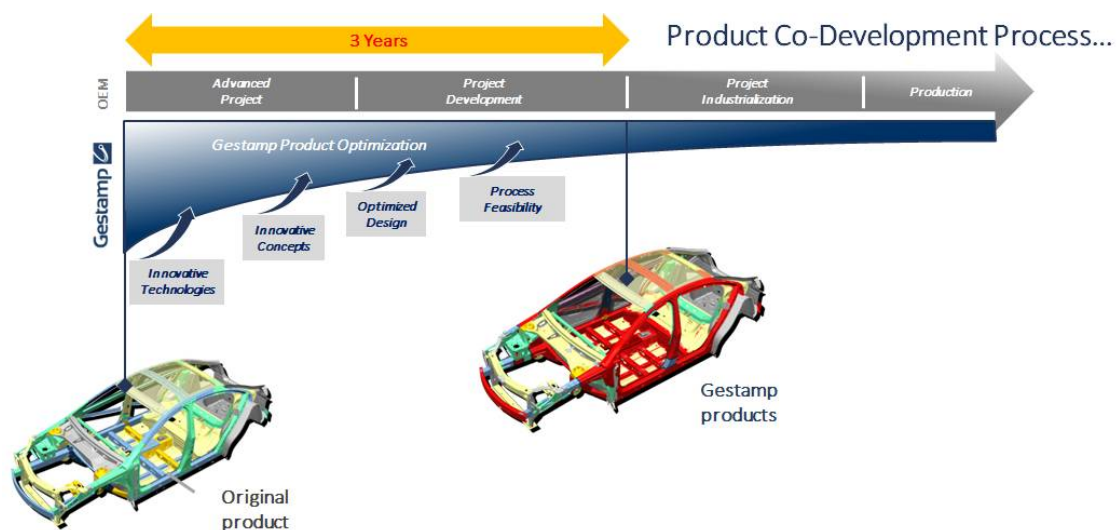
3 Years

Product Co-Development Process...

OEM

Advanced Project

Project Development

Project Industrialization

Production

Gestamp

Gestamp Product Optimization

Innovative Technologies

Innovative Concepts

Optimized Design

Process Feasibility

Gestamp products

Original product